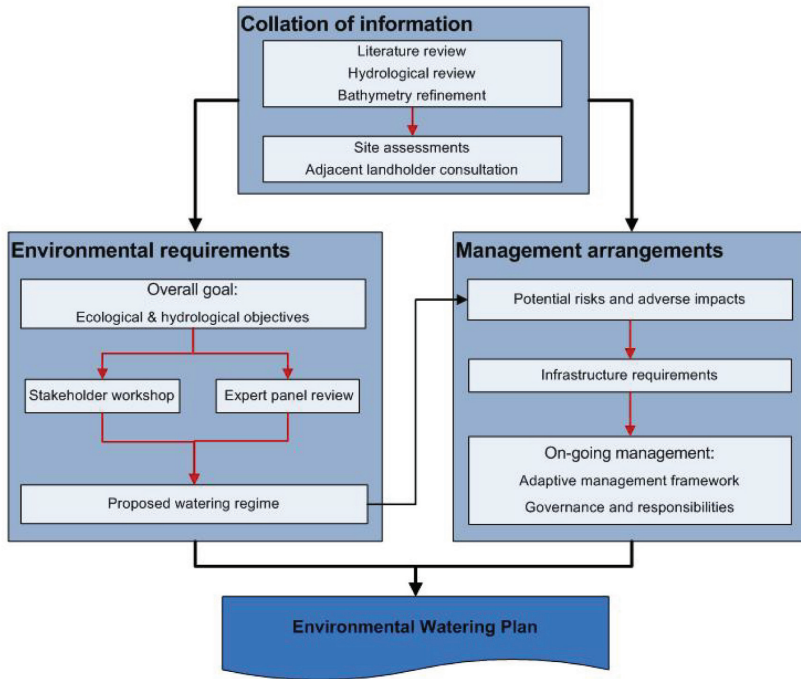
Collation of information

Literature review
Hydrological review
Bathymetry refinement

Site assessments
Adjacent landholder consultation

Environmental requirements

Overall goal:
Ecological & hydrological objectives

Stakeholder workshop

Expert panel review

Proposed watering regime

Management arrangements

Potential risks and adverse impacts

Infrastructure requirements

On-going management:
Adaptive management framework
Governance and responsibilities

Environmental Watering Plan